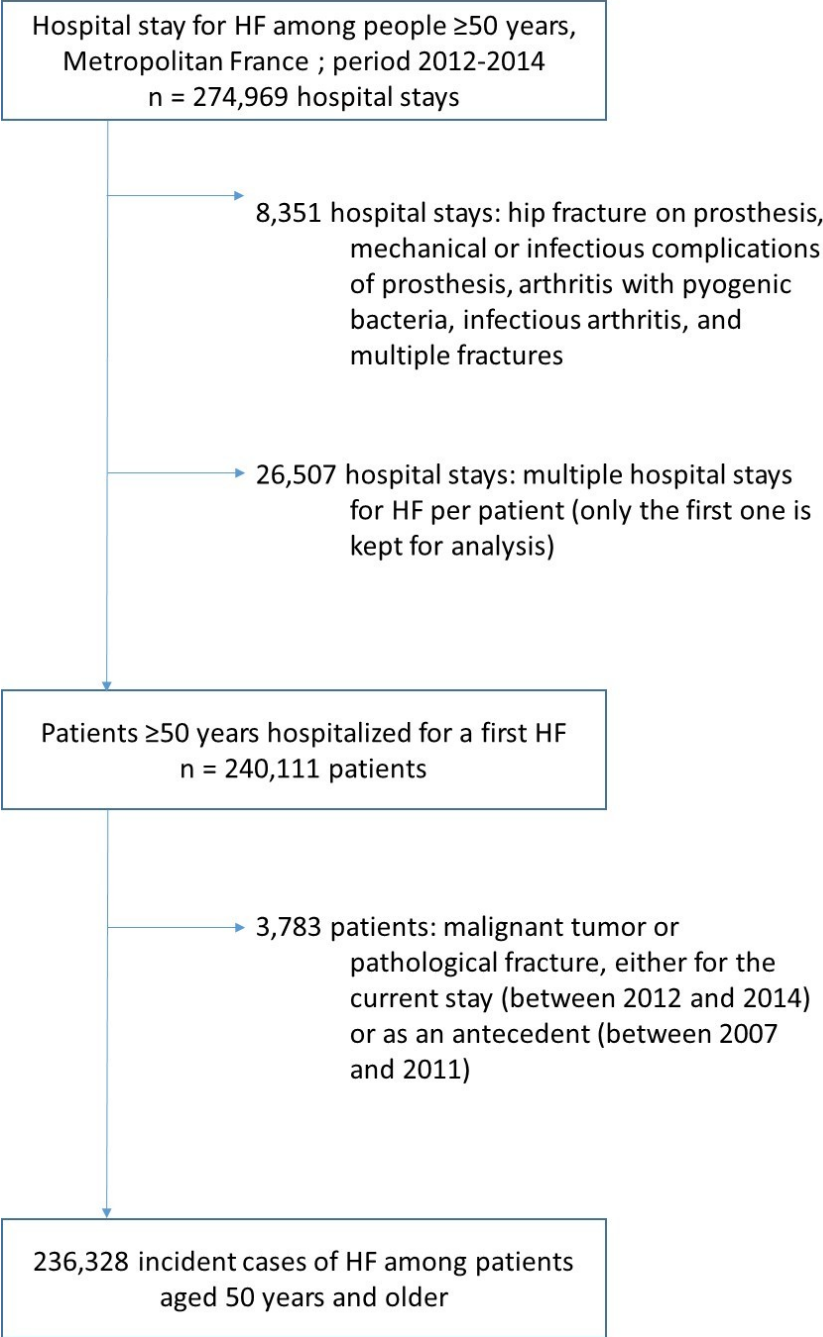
Hospital stay for HF among people ≥50 years, Metropolitan France ; period 2012-2014
n = 274,969 hospital stays

8,351 hospital stays: hip fracture on prosthesis, mechanical or infectious complications of prosthesis, arthritis with pyogenic bacteria, infectious arthritis, and multiple fractures

26,507 hospital stays: multiple hospital stays for HF per patient (only the first one is kept for analysis)

Patients ≥50 years hospitalized for a first HF
n = 240,111 patients

3,783 patients: malignant tumor or pathological fracture, either for the current stay (between 2012 and 2014) or as an antecedent (between 2007 and 2011)

236,328 incident cases of HF among patients aged 50 years and older